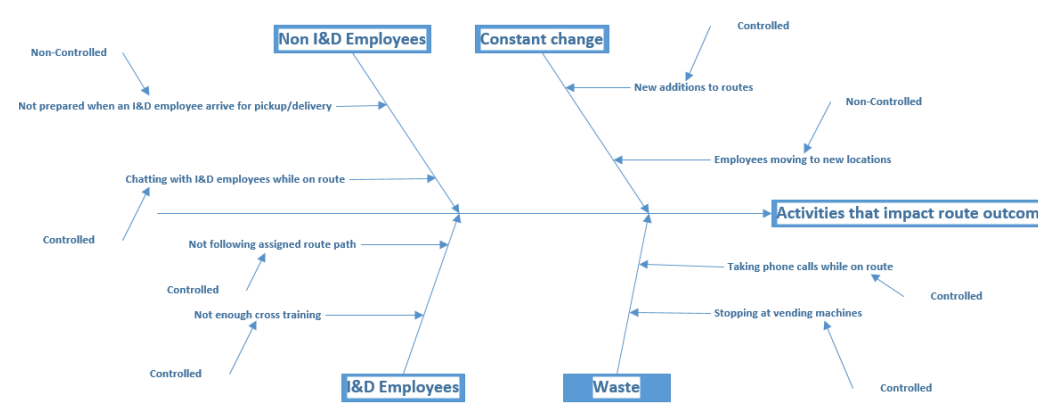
Non I&D Employees

Constant change

Controlled

Non-Controlled

New additions to routes

Not prepared when an I&D employee arrive for pickup/delivery

Non-Controlled

Employees moving to new locations

Chatting with I&D employees while on route

Controlled

Activities that impact route outcom

Not following assigned route path

Taking phone calls while on route

Controlled

Controlled

Not enough cross training

Stopping at vending machines

Controlled

I&D Employees

Waste

Controlled